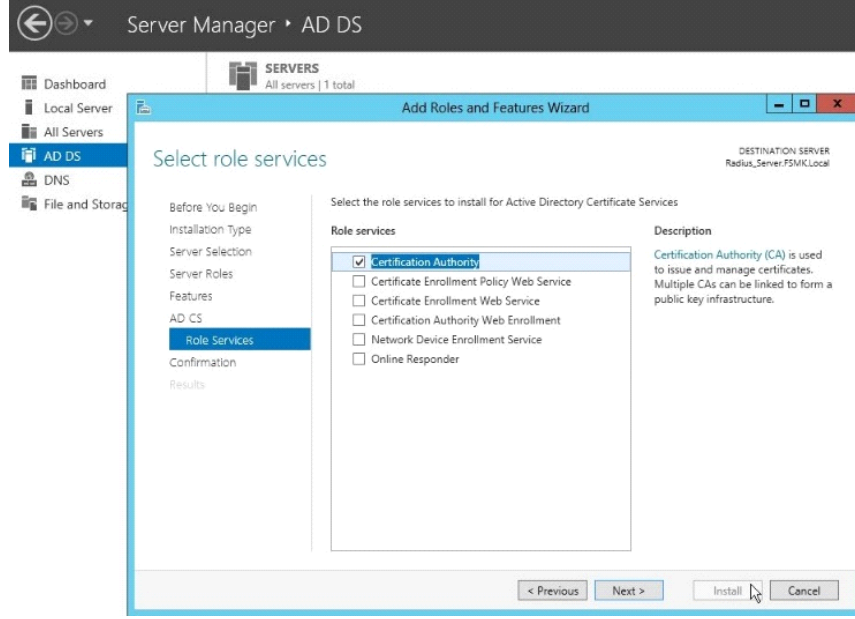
Server Manager • AD DS

Dashboard
Local Server
All Servers
AD DS
DNS
File and Storag

SERVERS
All servers | 1 total

Add Roles and Features Wizard

Select role services

DESTINATION SERVER
Radius_Server.FSMK.Local

Before You Begin
Installation Type
Server Selection
Server Roles
Features
AD CS
Role Services
Confirmation
Results

Select the role services to install for Active Directory Certificate Services

Role services

Certification Authority
Certificate Enrollment Policy Web Service
Certificate Enrollment Web Service
Certification Authority Web Enrollment
Network Device Enrollment Service
Online Responder

Description

Certification Authority (CA) is used to issue and manage certificates. Multiple CAs can be linked to form a public key infrastructure.

< Previous
Next >
Install
Cancel